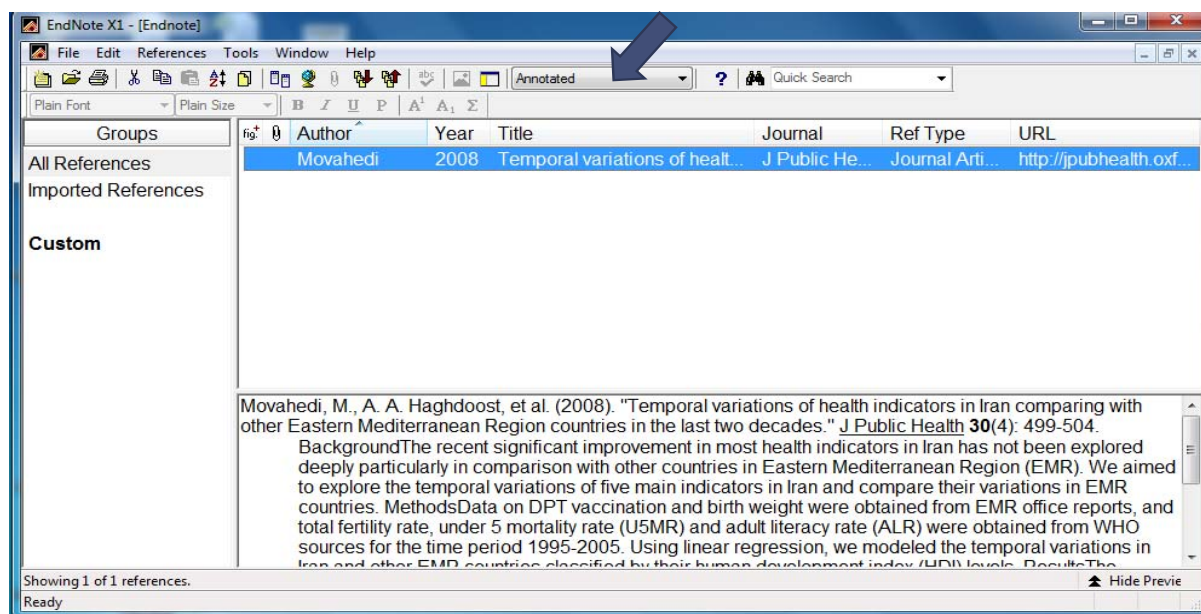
EndNote X1 - [Endnote]

File Edit References Tools Window Help

Annotated

Quick Search

Plain Font Plain Size B I U P $A^1$ $A_1$ Σ

Groups

All References

Imported References

Custom

| Author | Year | Title | Journal | Ref Type | URL |
|---|---|---|---|---|---|
| Movahedi | 2008 | Temporal variations of healt... | J Public He... | Journal Arti... | http://jpubhealth.oxf... |

Movahedi, M., A. A. Haghdoost, et al. (2008). "Temporal variations of health indicators in Iran comparing with other Eastern Mediterranean Region countries in the last two decades." J Public Health **30**(4): 499-504.

BackgroundThe recent significant improvement in most health indicators in Iran has not been explored deeply particularly in comparison with other countries in Eastern Mediterranean Region (EMR). We aimed to explore the temporal variations of five main indicators in Iran and compare their variations in EMR countries. MethodsData on DPT vaccination and birth weight were obtained from EMR office reports, and total fertility rate, under 5 mortality rate (U5MR) and adult literacy rate (ALR) were obtained from WHO sources for the time period 1995-2005. Using linear regression, we modeled the temporal variations in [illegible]

Showing 1 of 1 references.

Hide Previe

Ready